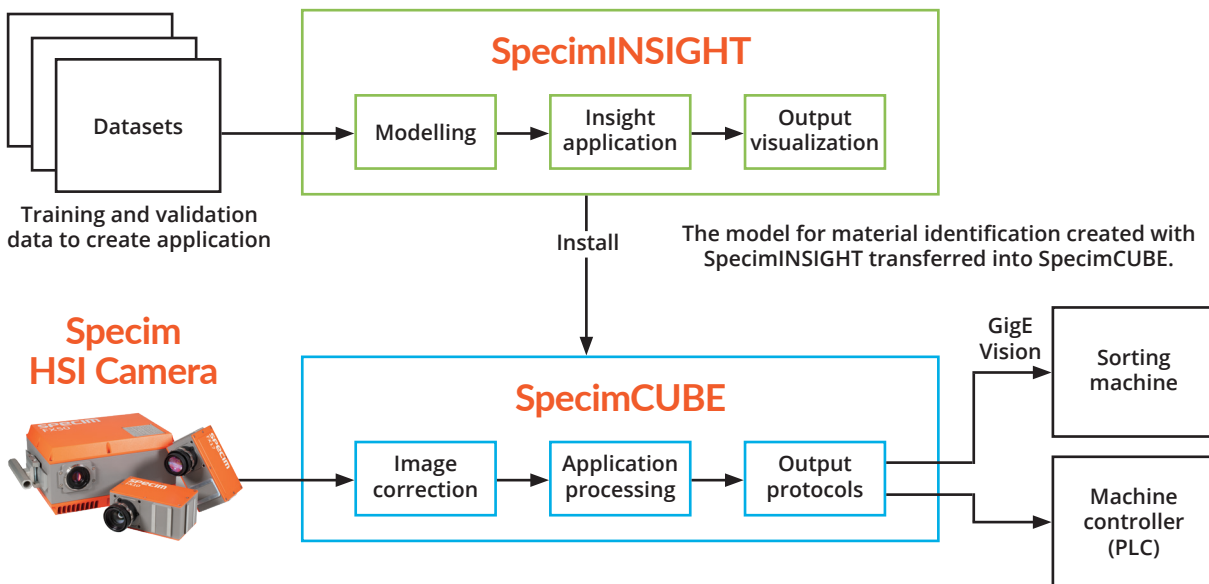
Datasets

Training and validation data to create application

SpecimINSIGHT

Modelling

Insight application

Output visualization

Install

The model for material identification created with SpecimINSIGHT transferred into SpecimCUBE.

Specim HSI Camera

Specim

Specim

SpecimCUBE

Image correction

Application processing

Output protocols

GigE Vision

Sorting machine

Machine controller (PLC)